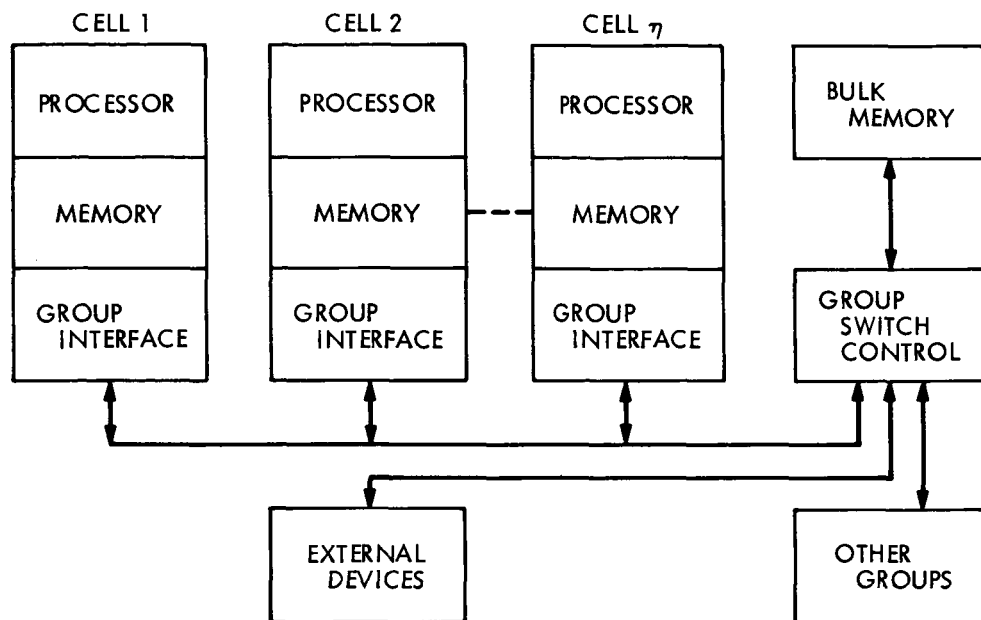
CELL 1

PROCESSOR

MEMORY

GROUP INTERFACE

CELL 2

PROCESSOR

MEMORY

GROUP INTERFACE

CELL $\eta$

PROCESSOR

MEMORY

GROUP INTERFACE

BULK MEMORY

GROUP SWITCH CONTROL

EXTERNAL DEVICES

OTHER GROUPS